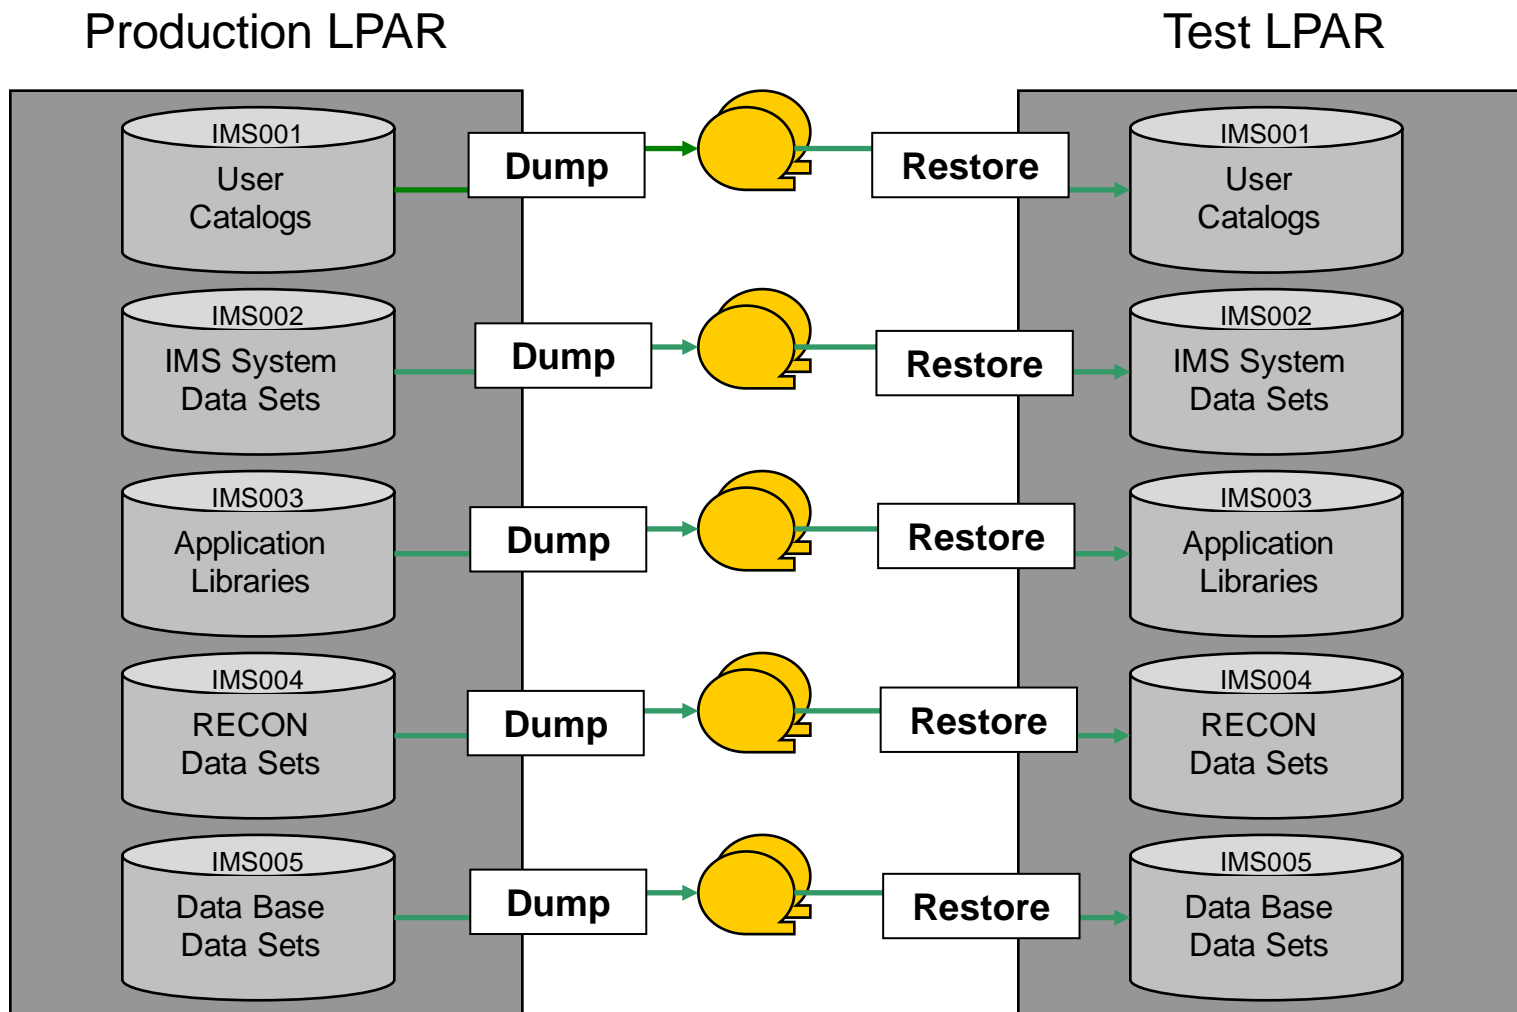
Production LPAR

Test LPAR

IMS001
User Catalogs

Dump

Restore

IMS001
User Catalogs

IMS002
IMS System Data Sets

Dump

Restore

IMS002
IMS System Data Sets

IMS003
Application Libraries

Dump

Restore

IMS003
Application Libraries

IMS004
RECON Data Sets

Dump

Restore

IMS004
RECON Data Sets

IMS005
Data Base Data Sets

Dump

Restore

IMS005
Data Base Data Sets